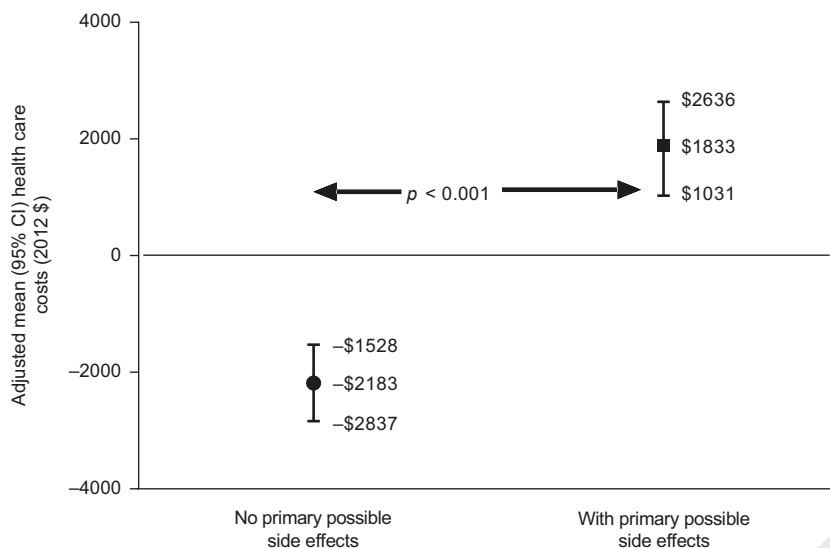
Adjusted mean (95% CI) health care costs (2012 $)

4000

2000

0

–2000

–4000

$2636

$1833

$1031

$p$ < 0.001

–\$1528

–\$2183

–\$2837

No primary possible side effects

With primary possible side effects